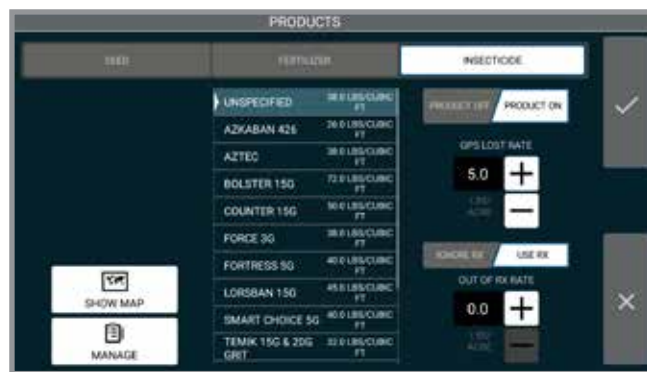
PRODUCTS

SEED | FERTILIZER | INSECTICIDE

UNSPECIFIED 38.0 LBS/CUBIC FT
AZKABAN 426 26.0 LBS/CUBIC FT
AZTEC 38.0 LBS/CUBIC FT
BOLSTER 15G 72.0 LBS/CUBIC FT
COUNTER 15G 50.0 LBS/CUBIC FT
FORCE 3G 38.0 LBS/CUBIC FT
FORTRESS 5G 40.0 LBS/CUBIC FT
LORSBAN 15G 45.0 LBS/CUBIC FT
SMART CHOICE 5G 40.0 LBS/CUBIC FT
TEMIK 15G & 20G GRIT 32.0 LBS/CUBIC FT

PRODUCT OFF | PRODUCT ON

GPS LOST RATE
5.0
LBS/ ACRE

IGNORE RX | USE RX

OUT OF RX RATE
0.0
LBS/ ACRE

SHOW MAP

MANAGE